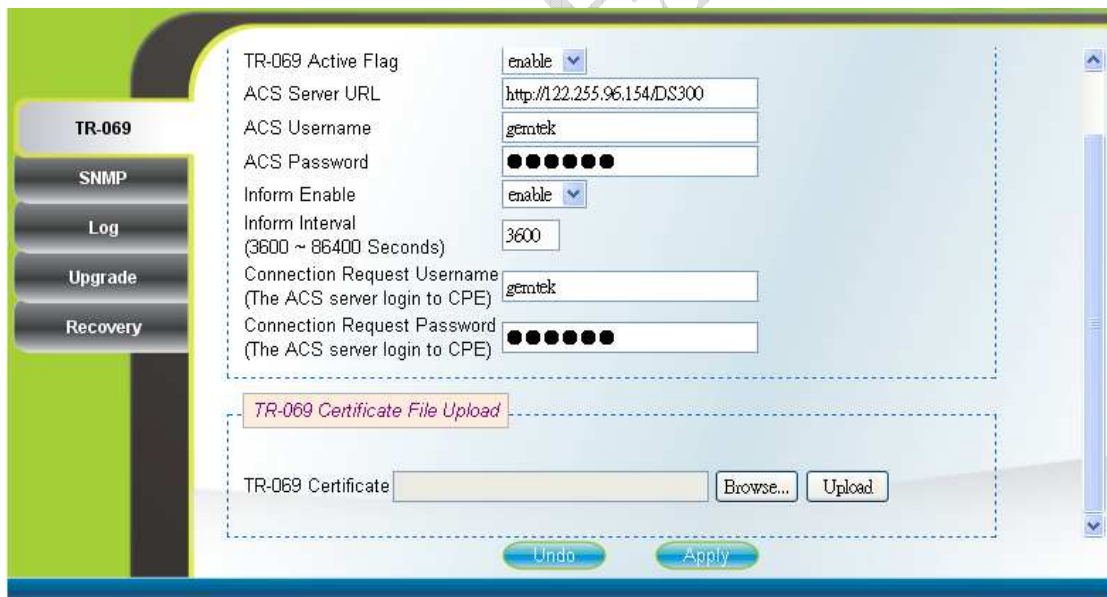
TR-069
SNMP
Log
Upgrade
Recovery

TR-069 Active Flag enable
ACS Server URL http://122.255.96.154/DS300
ACS Username gemtek
ACS Password ●●●●●●
Inform Enable enable
Inform Interval (3600 ~ 86400 Seconds) 3600
Connection Request Username (The ACS server login to CPE) gemtek
Connection Request Password (The ACS server login to CPE) ●●●●●●

TR-069 Certificate File Upload

TR-069 Certificate Browse... Upload

Undo Apply